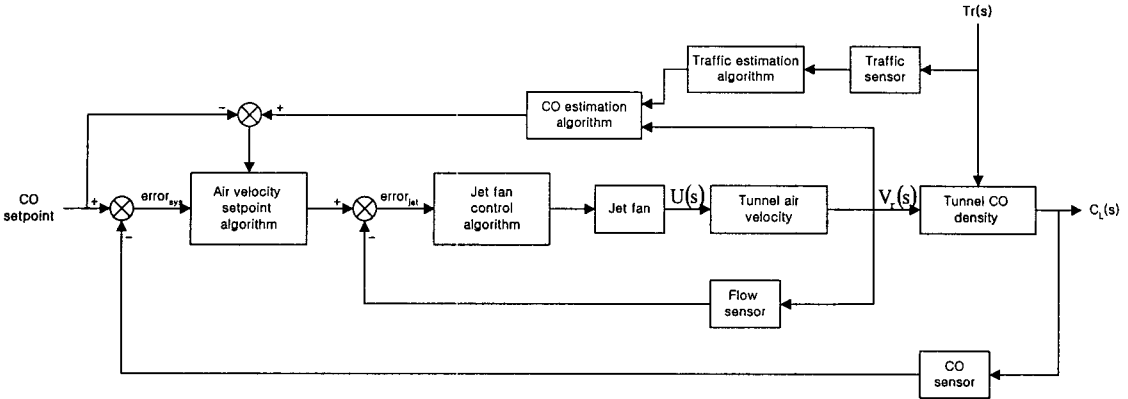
Tr(s)

Traffic estimation algorithm

Traffic sensor

CO estimation algorithm

-

+

CO setpoint

+

-

$error_{sys}$

Air velocity setpoint algorithm

+

-

$error_{jet}$

Jet fan control algorithm

Jet fan

U(s)

Tunnel air velocity

$V_r(s)$

Tunnel CO density

$C_L(s)$

Flow sensor

CO sensor